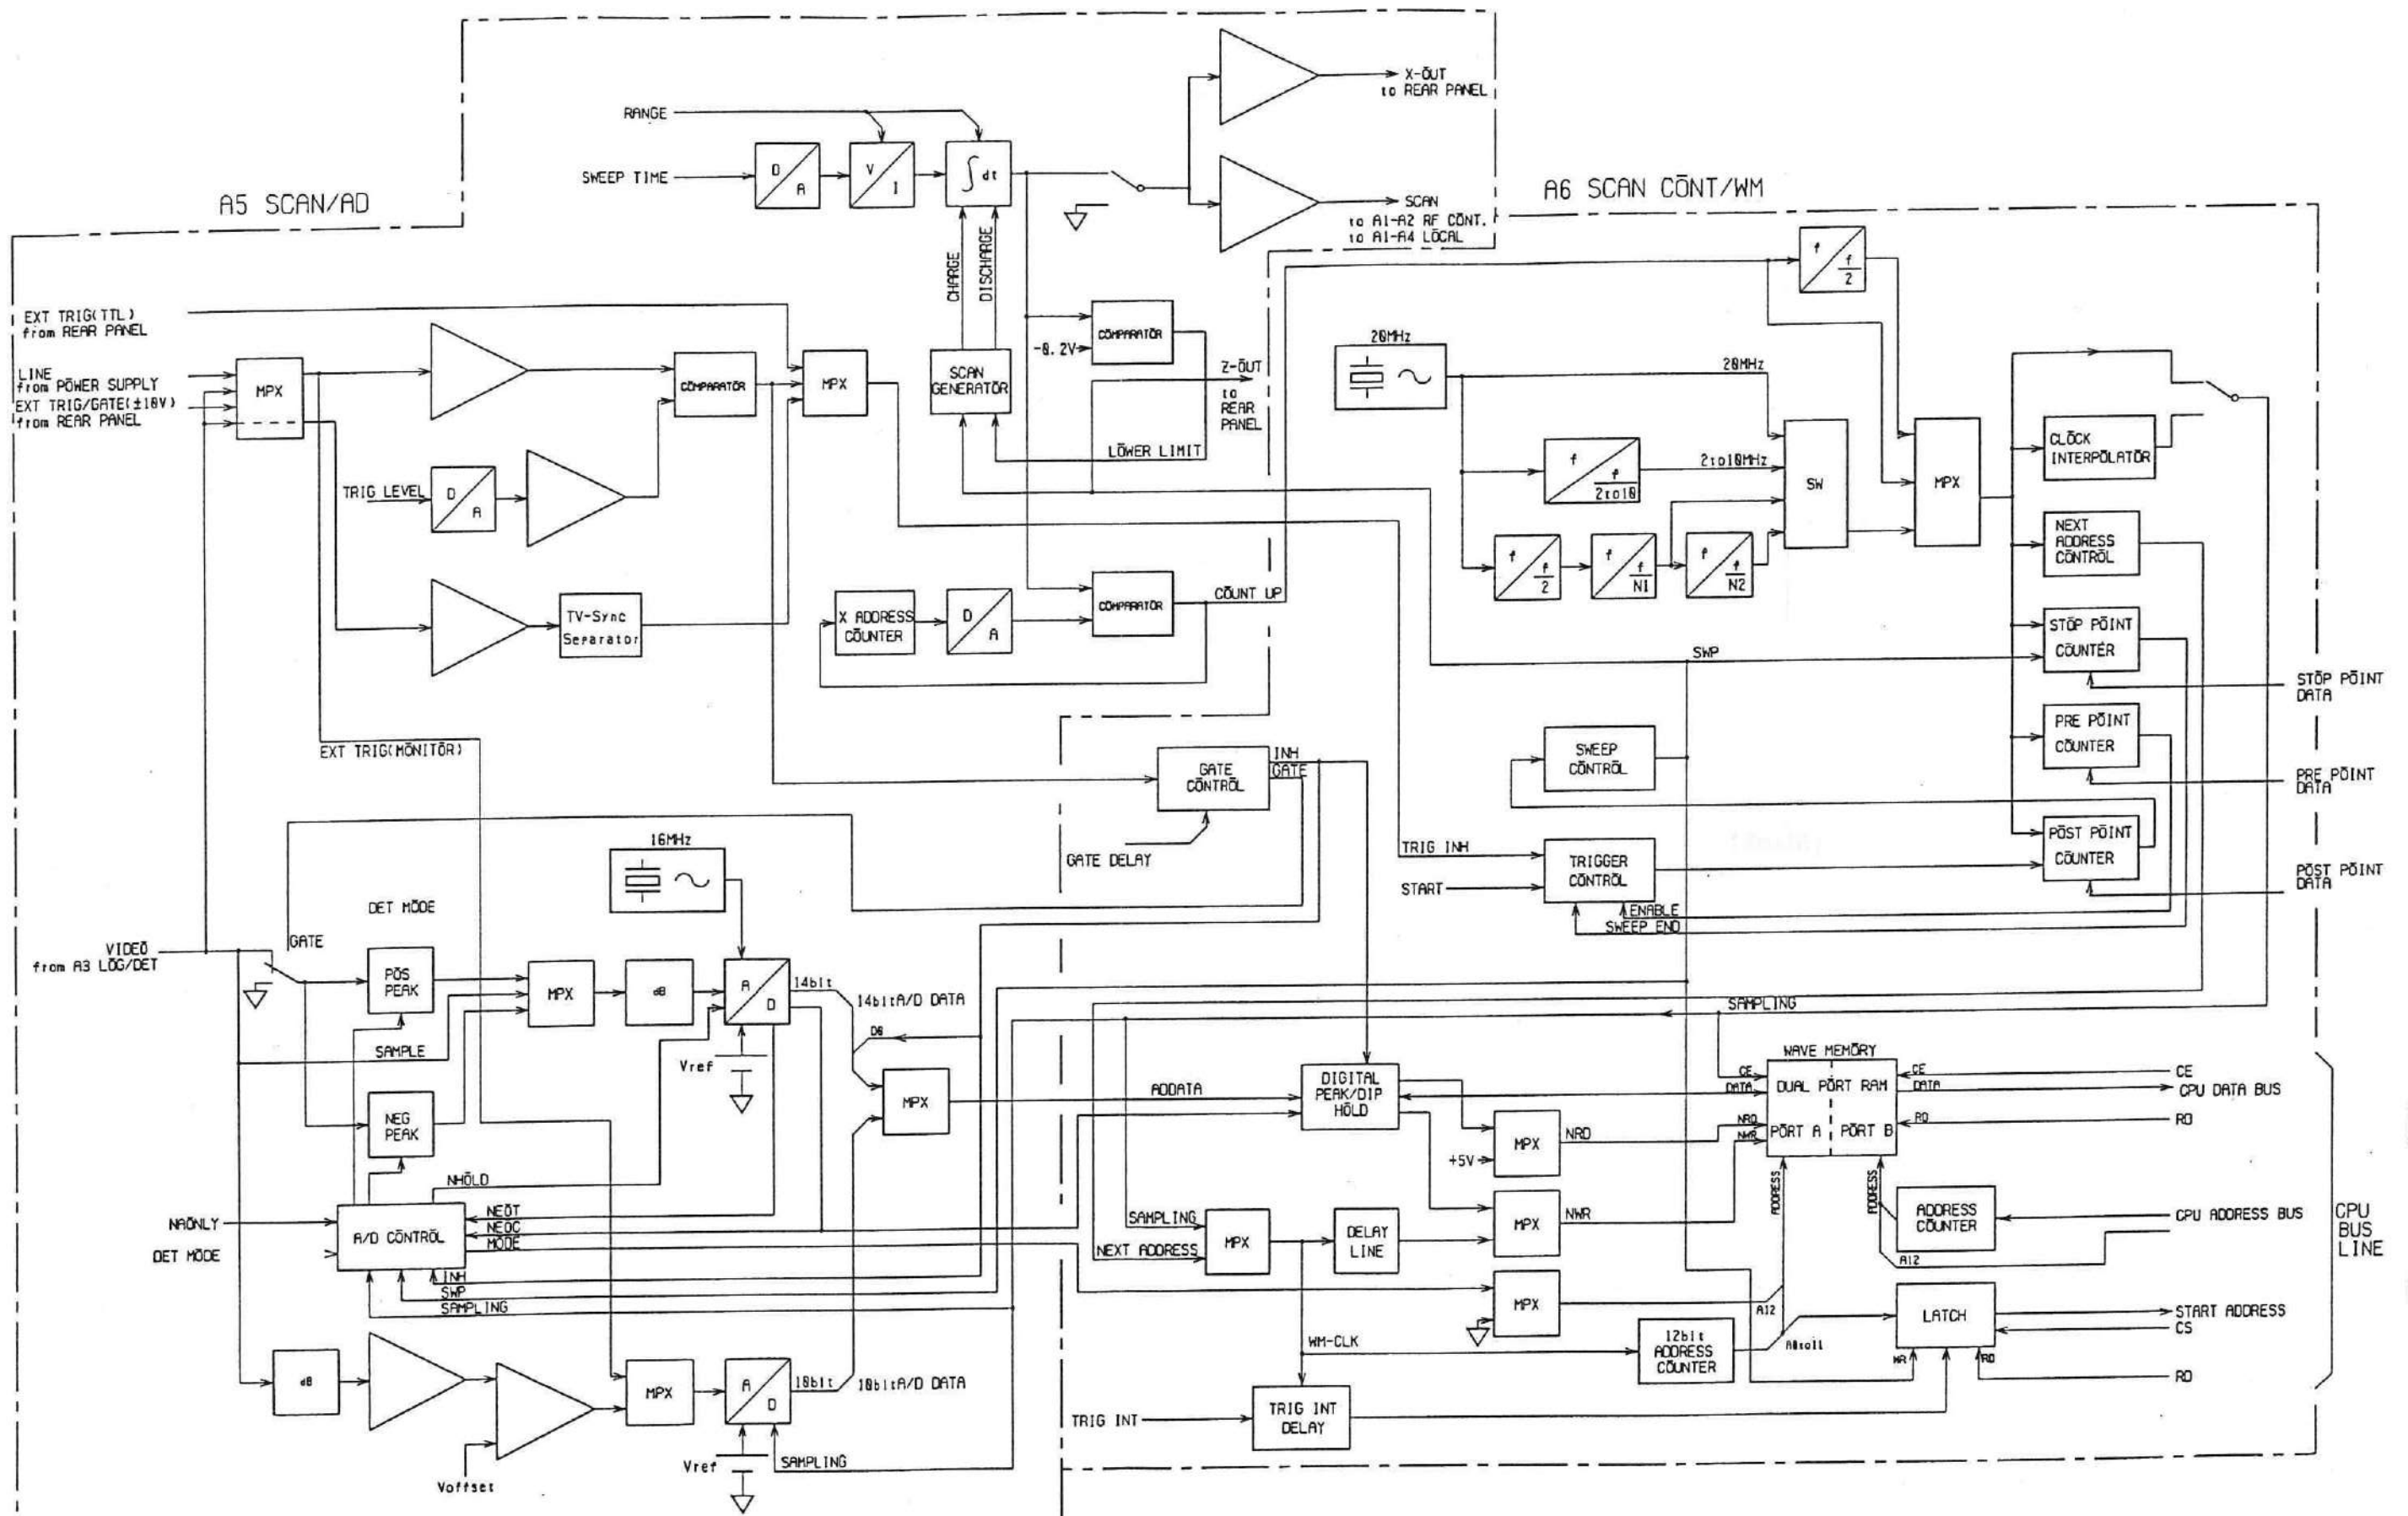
A5 SCAN/AD

A6 SCAN CONT/WM

RANGE
SWEEP TIME
D/A
V/I
$\int dt$
X-OUT to REAR PANEL
SCAN to A1-A2 RF CONT. to A1-A4 LOCAL
CHARGE
DISCHARGE
SCAN GENERATOR
-0.2V
COMPARATOR
Z-OUT to REAR PANEL
LOWER LIMIT
EXT TRIG(TTL) from REAR PANEL
LINE from POWER SUPPLY
EXT TRIG/GATE(±10V) from REAR PANEL
MPX
COMPARATOR
MPX
TRIG LEVEL
D/A
TV-Sync Separator
X ADDRESS COUNTER
D/A
COMPARATOR
COUNT UP
EXT TRIG(MONITOR)
GATE CONTROL
INH
GATE
GATE DELAY
20MHz
20MHz
$f / \frac{f}{2to10}$
2to10MHz
SW
$f / \frac{f}{2}$
$f / \frac{f}{N1}$
$f / \frac{f}{N2}$
$f / \frac{f}{2}$
MPX
CLOCK INTERPOLATOR
NEXT ADDRESS CONTROL
STOP POINT COUNTER
STOP POINT DATA
PRE POINT COUNTER
PRE POINT DATA
POST POINT COUNTER
POST POINT DATA
SWP
SWEEP CONTROL
TRIG INH
START
TRIGGER CONTROL
ENABLE
SWEEP END
16MHz
DET MODE
GATE
VIDEO from A3 LOG/DET
POS PEAK
MPX
dB
A/D
14bit
14bitA/D DATA
D8
Vref
SAMPLE
NEG PEAK
MPX
ADDATA
DIGITAL PEAK/DIP HOLD
SAMPLING
WAVE MEMORY
DUAL PORT RAM
PORT A
PORT B
CE
DATA
NRD
NWR
CE
DATA
RD
CE
CPU DATA BUS
RD
+5V
MPX
NRD
MPX
NWR
NHOLD
NAONLY
DET MODE
A/D CONTROL
NEOT
NEOC
MODE
INH
SWP
SAMPLING
SAMPLING
NEXT ADDRESS
MPX
DELAY LINE
MPX
ADDRESS
ADDRESS
ADDRESS COUNTER
CPU ADDRESS BUS
A12
CPU BUS LINE
A12
LATCH
START ADDRESS
CS
WM-CLK
12bit ADDRESS COUNTER
A0to11
WR
RD
RD
dB
MPX
A/D
10bit
10bitA/D DATA
Vref
SAMPLING
Voffset
TRIG INT
TRIG INT DELAY